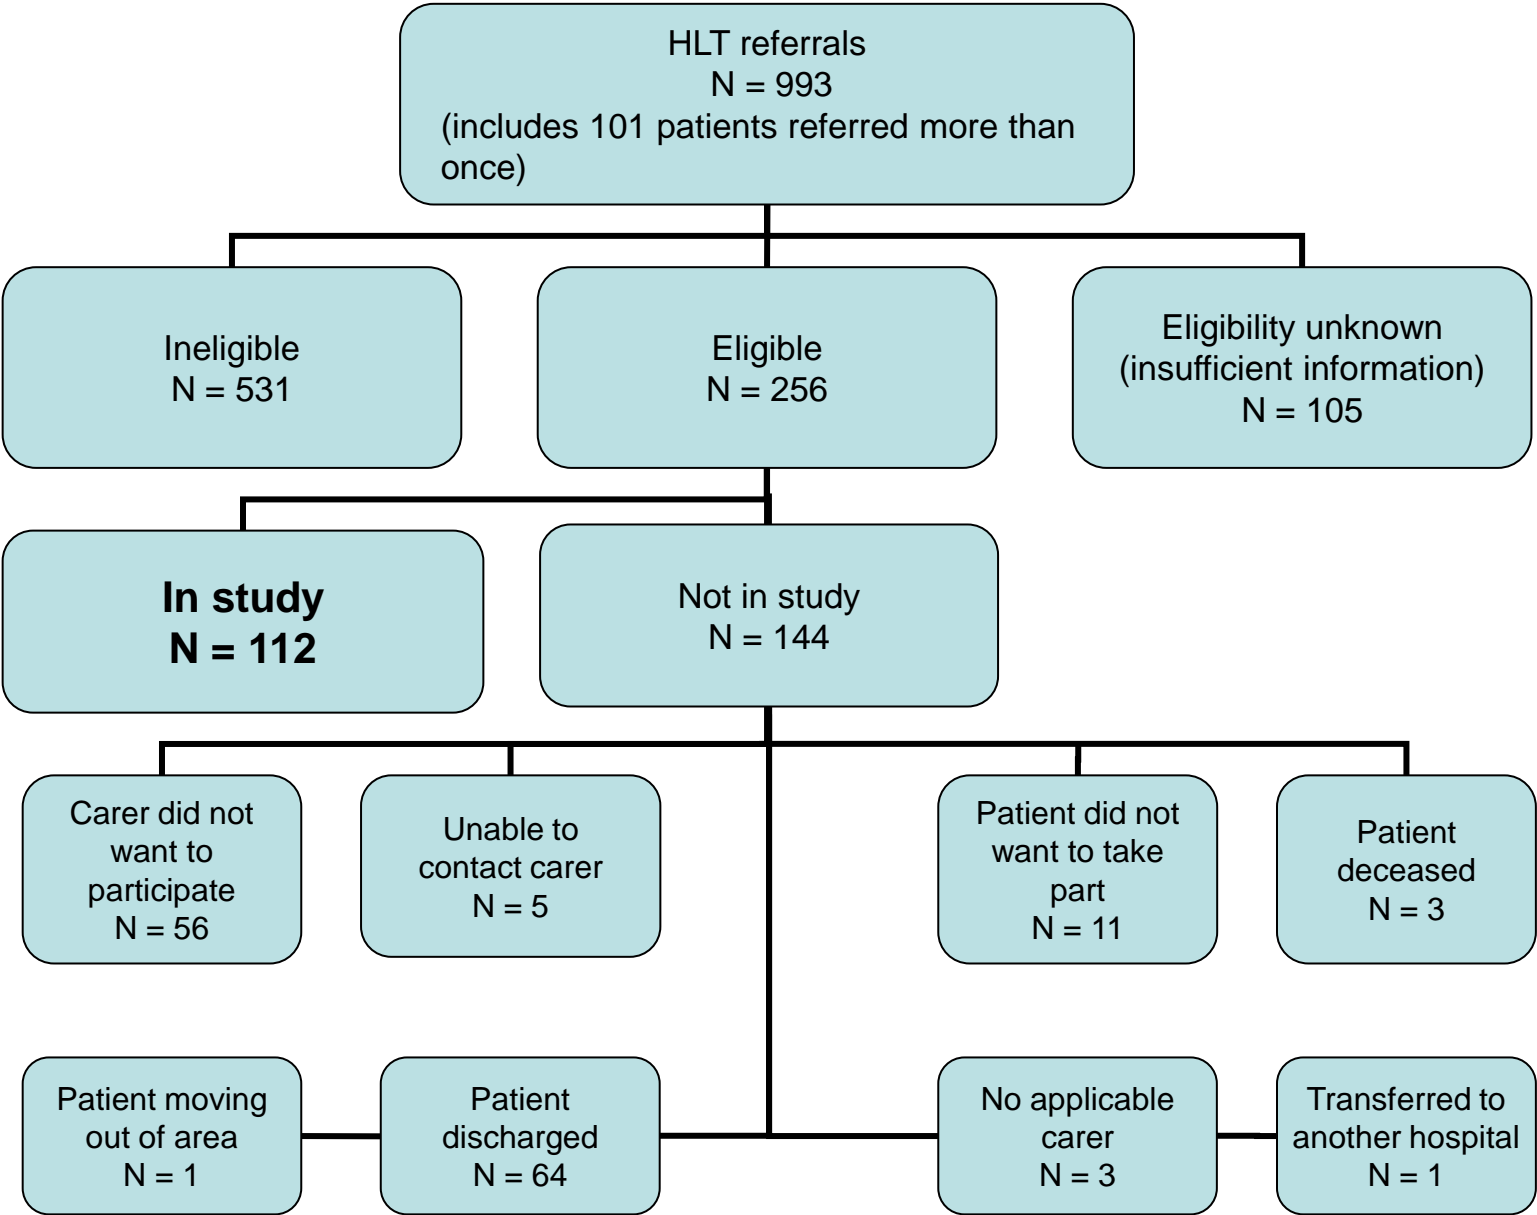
HLT referrals
N = 993
(includes 101 patients referred more than once)

Ineligible
N = 531

Eligible
N = 256

Eligibility unknown
(insufficient information)
N = 105

**In study**
**N = 112**

Not in study
N = 144

Carer did not want to participate
N = 56

Unable to contact carer
N = 5

Patient did not want to take part
N = 11

Patient deceased
N = 3

Patient moving out of area
N = 1

Patient discharged
N = 64

No applicable carer
N = 3

Transferred to another hospital
N = 1